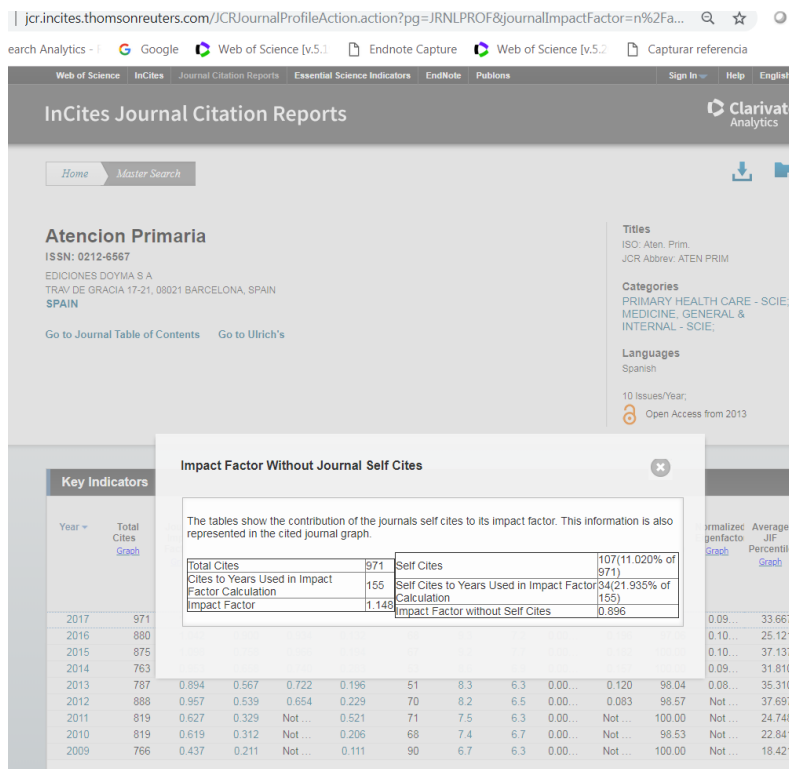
jcr.incites.thomsonreuters.com/JCRJournalProfileAction.action?pg=JRNLPROF&journalImpactFactor=n%2Fa...

earch Analytics - | Google Web of Science [v.5.1 Endnote Capture Web of Science [v.5.2 Capturar referencia

Web of Science InCites Journal Citation Reports Essential Science Indicators EndNote Publons Sign In Help English

InCites Journal Citation Reports

Clarivate Analytics

Home Master Search

Atencion Primaria
ISSN: 0212-6567
EDICIONES DOYMA S A
TRAV DE GRACIA 17-21, 08021 BARCELONA, SPAIN
SPAIN

Go to Journal Table of Contents Go to Ulrich's

Titles
ISO: Aten. Prim.
JCR Abbrev: ATEN PRIM

Categories
PRIMARY HEALTH CARE - SCIE; MEDICINE, GENERAL & INTERNAL - SCIE;

Languages
Spanish

10 Issues/Year;
Open Access from 2013

Impact Factor Without Journal Self Cites

The tables show the contribution of the journals self cites to its impact factor. This information is also represented in the cited journal graph.

| Total Cites | 971 |
|---|---|
| Cites to Years Used in Impact Factor Calculation | 155 |
| Impact Factor | 1.148 |

| Self Cites | 107(11.020% of 971) |
|---|---|
| Self Cites to Years Used in Impact Factor Calculation | 34(21.935% of 155) |
| Impact Factor without Self Cites | 0.896 |

Key Indicators

| Year | Total Cites Graph | | | | | | | | | | | Normalized Eigenfactor Graph | Average JIF Percentile Graph |
|---|---|---|---|---|---|---|---|---|---|---|---|---|---|
| 2017 | 971 | | | | | | | | | | | 0.09... | 33.667 |
| 2016 | 880 | | | | | | | | | | | 0.10... | 25.12 |
| 2015 | 875 | | | | | | | | | | | 0.10... | 37.13 |
| 2014 | 763 | | | | | | | | | | | 0.09... | 31.81 |
| 2013 | 787 | 0.894 | 0.567 | 0.722 | 0.196 | 51 | 8.3 | 6.3 | 0.00... | 0.120 | 98.04 | 0.08... | 35.31 |
| 2012 | 888 | 0.957 | 0.539 | 0.654 | 0.229 | 70 | 8.2 | 6.5 | 0.00... | 0.083 | 98.57 | Not ... | 37.69 |
| 2011 | 819 | 0.627 | 0.329 | Not ... | 0.521 | 71 | 7.5 | 6.3 | 0.00... | Not ... | 100.00 | Not ... | 24.74 |
| 2010 | 819 | 0.619 | 0.312 | Not ... | 0.206 | 68 | 7.4 | 6.7 | 0.00... | Not ... | 98.53 | Not ... | 22.84 |
| 2009 | 766 | 0.437 | 0.211 | Not ... | 0.111 | 90 | 6.7 | 6.3 | 0.00... | Not ... | 100.00 | Not ... | 18.42 |